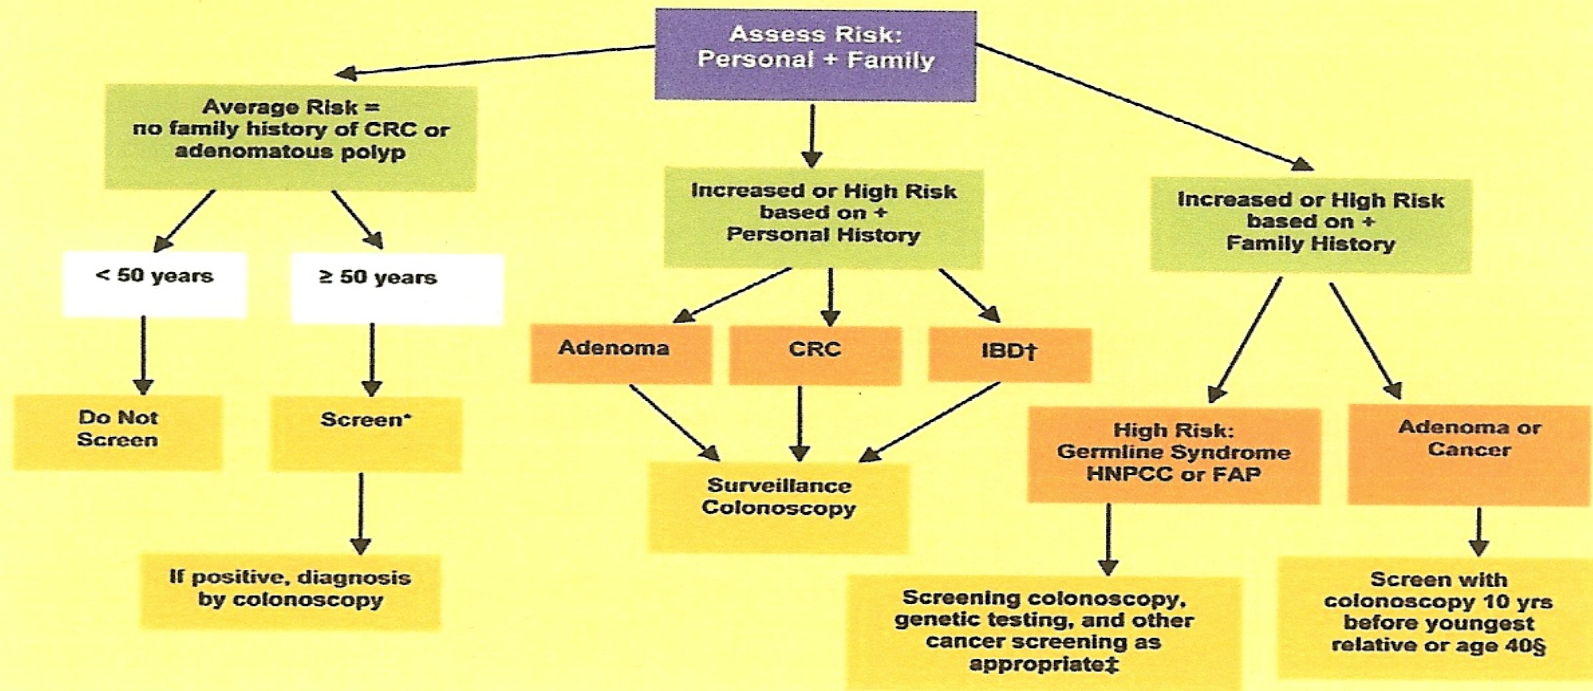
Assess Risk:
Personal + Family

Average Risk =
no family history of CRC or
adenomatous polyp

< 50 years

≥ 50 years

Do Not
Screen

Screen*

If positive, diagnosis
by colonoscopy

Increased or High Risk
based on +
Personal History

Adenoma

CRC

IBD†

Surveillance
Colonoscopy

Increased or High Risk
based on +
Family History

High Risk:
Germline Syndrome
HNPCC or FAP

Adenoma or
Cancer

Screening colonoscopy,
genetic testing, and other
cancer screening as
appropriate‡

Screen with
colonoscopy 10 yrs
before youngest
relative or age 40§